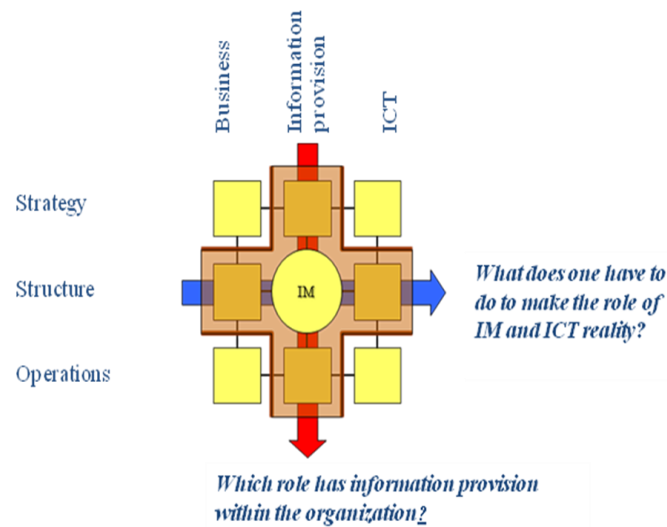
Business

Information provision

ICT

Strategy

Structure

Operations

IM

What does one have to do to make the role of IM and ICT reality?

Which role has information provision within the organization?